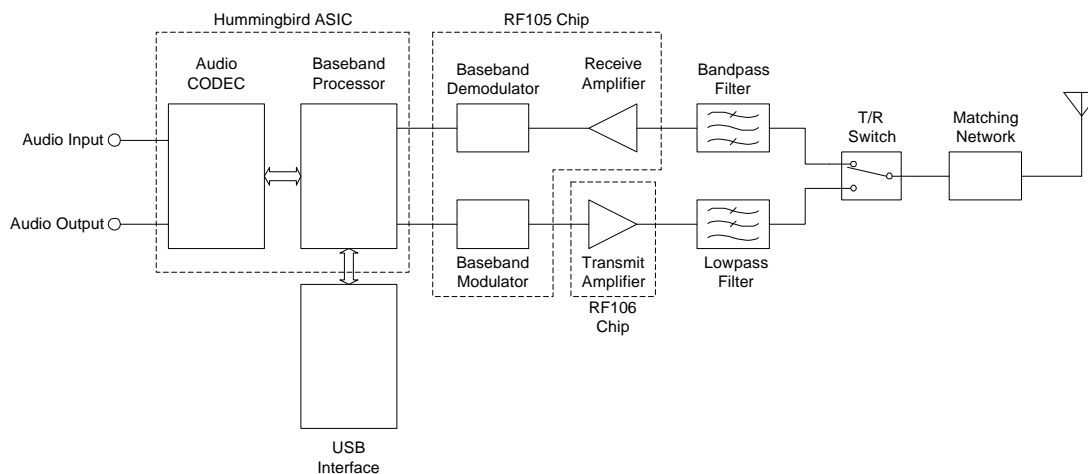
Hummingbird ASIC

RF105 Chip

Audio CODEC

Baseband Processor

Baseband Demodulator

Receive Amplifier

Bandpass Filter

T/R Switch

Matching Network

Audio Input

Audio Output

Baseband Modulator

Transmit Amplifier

Lowpass Filter

RF106 Chip

USB Interface